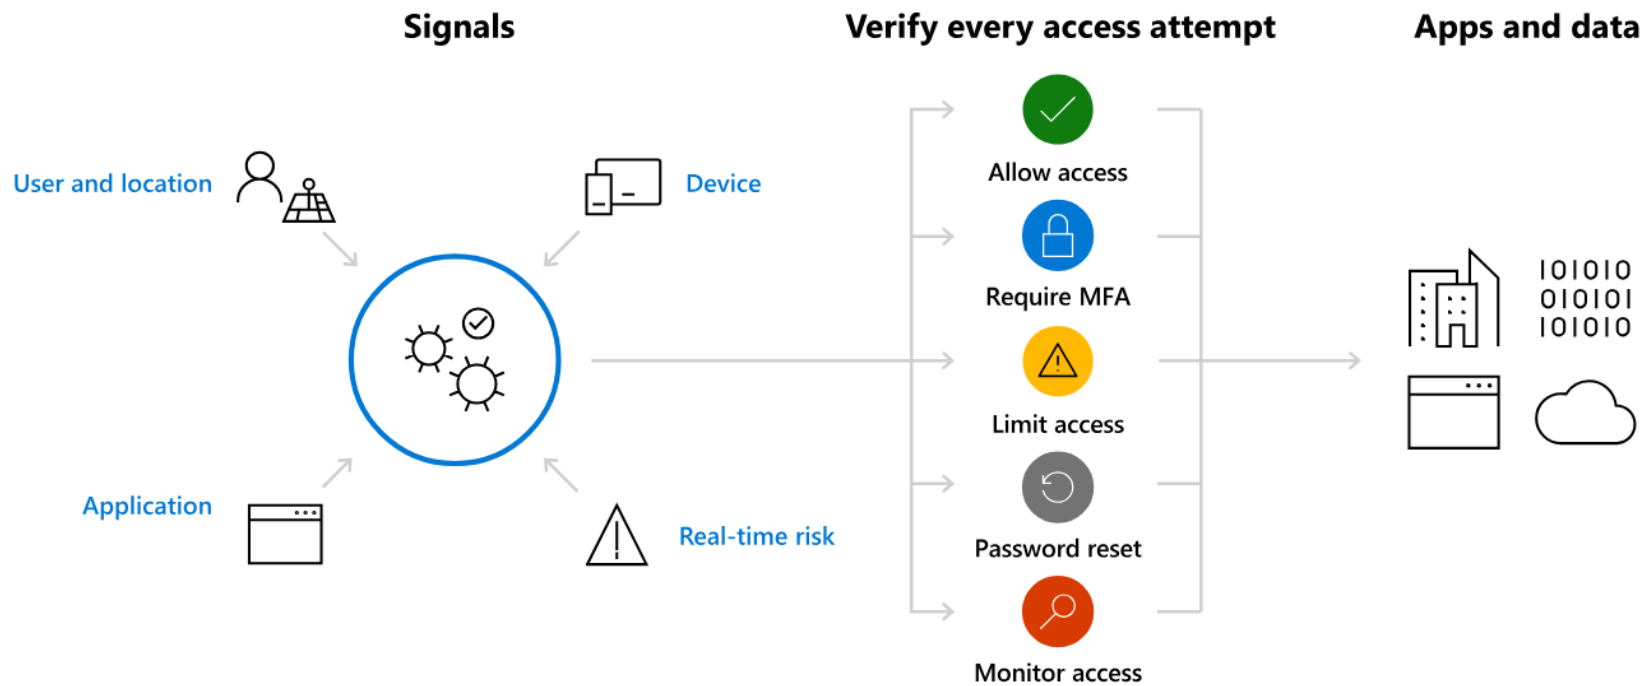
Signals

User and location

Device

Application

Real-time risk

Verify every access attempt

Allow access

Require MFA

Limit access

Password reset

Monitor access

Apps and data

101010
010101
101010